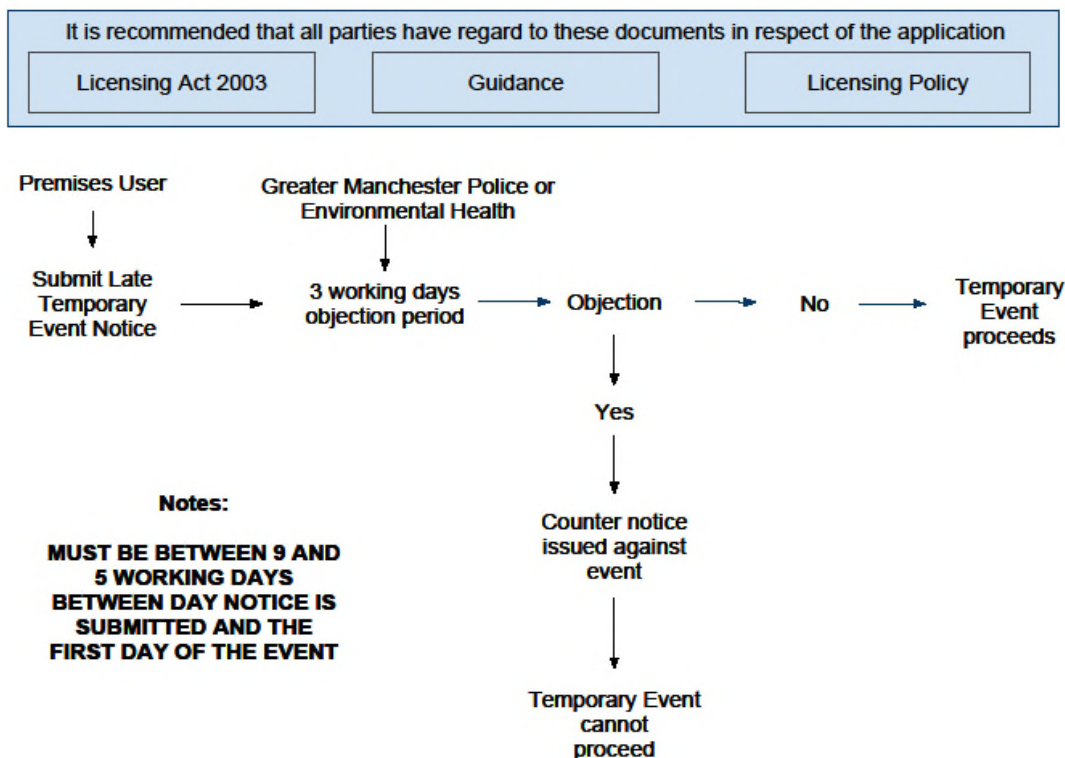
It is recommended that all parties have regard to these documents in respect of the application

Licensing Act 2003

Guidance

Licensing Policy

Premises User

Greater Manchester Police or Environmental Health

Submit Late Temporary Event Notice

3 working days objection period

Objection

No

Temporary Event proceeds

Yes

Counter notice issued against event

Temporary Event cannot proceed

Notes:

MUST BE BETWEEN 9 AND 5 WORKING DAYS BETWEEN DAY NOTICE IS SUBMITTED AND THE FIRST DAY OF THE EVENT